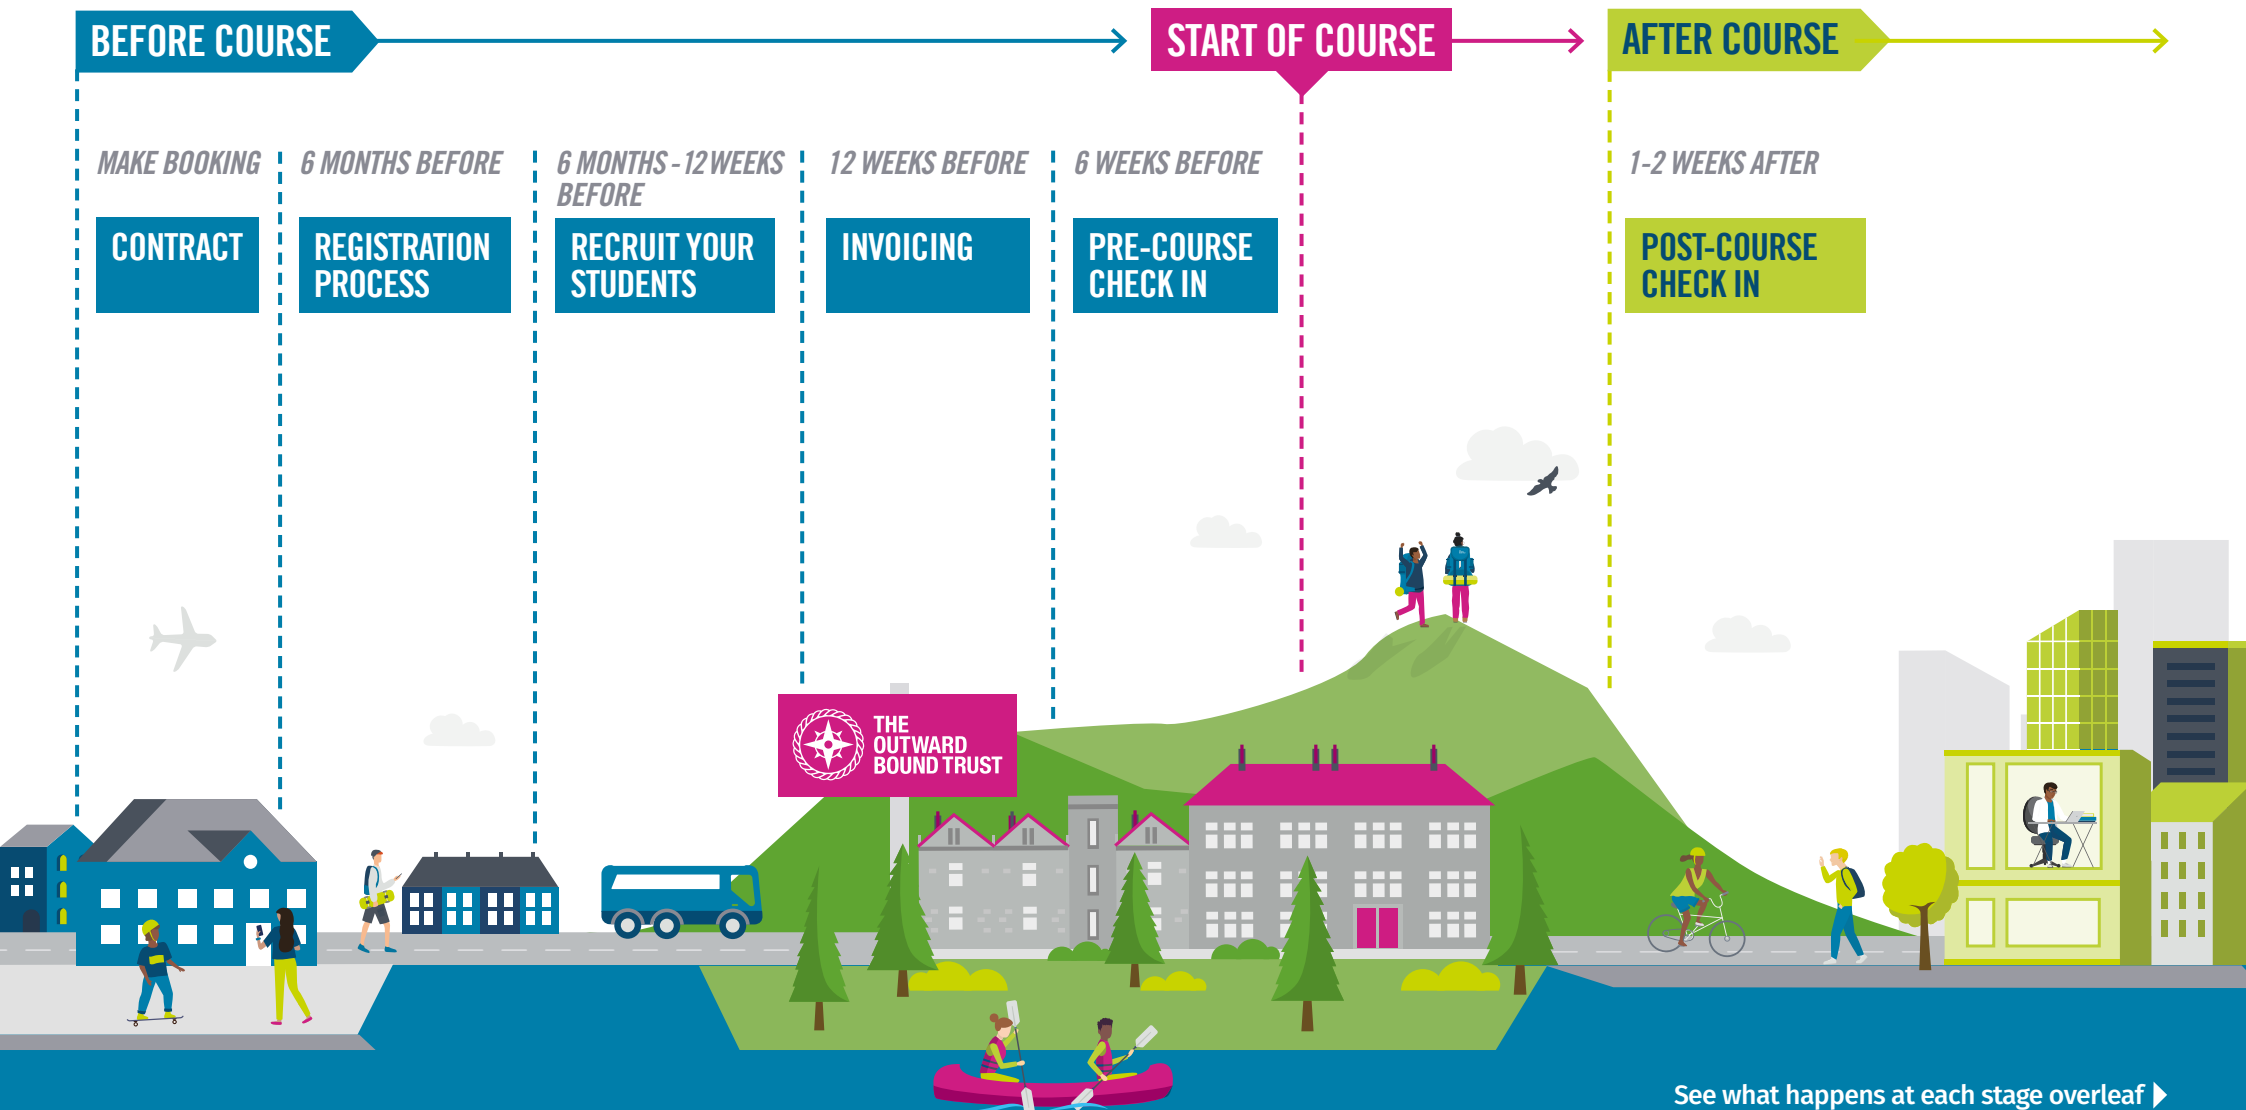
BEFORE COURSE

START OF COURSE

AFTER COURSE

MAKE BOOKING

CONTRACT

6 MONTHS BEFORE

REGISTRATION PROCESS

6 MONTHS - 12 WEEKS BEFORE

RECRUIT YOUR STUDENTS

12 WEEKS BEFORE

INVOICING

6 WEEKS BEFORE

PRE-COURSE CHECK IN

1-2 WEEKS AFTER

POST-COURSE CHECK IN

THE OUTWARD BOUND TRUST

See what happens at each stage overleaf